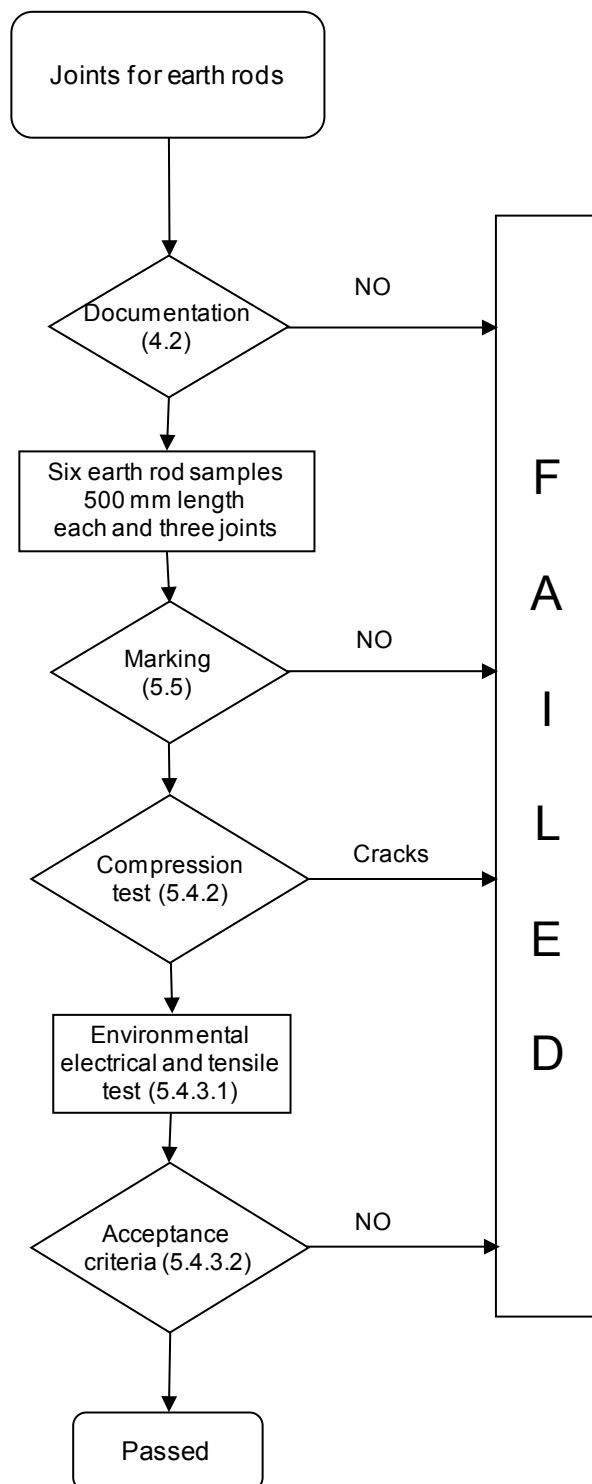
Joints for earth rods

Documentation (4.2)

NO

Six earth rod samples 500 mm length each and three joints

Marking (5.5)

NO

Compression test (5.4.2)

Cracks

Environmental electrical and tensile test (5.4.3.1)

Acceptance criteria (5.4.3.2)

NO

Passed

F
A
I
L
E
D